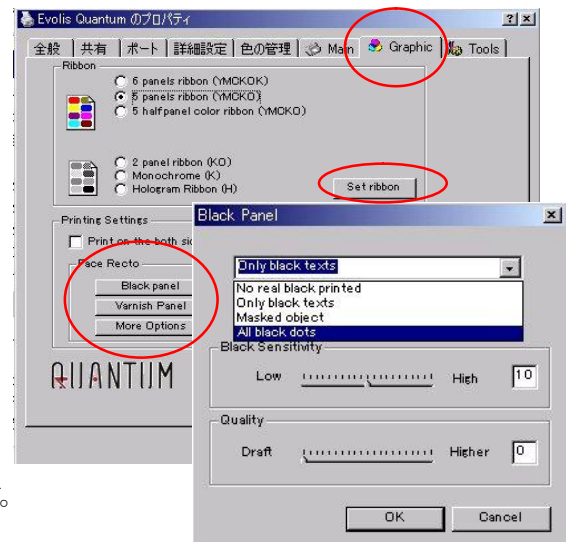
Evolis Quantum のプロパティ ? ×

全般 | 共有 | ポート | 詳細設定 | 色の管理 | Main | Graphic | Tools

Ribbon

6 panels ribbon (YMCKOK)
5 panels ribbon (YMCKO)
5 half panel color ribbon (YMCKO)

2 panel ribbon (KO)
Monochrome (K)
Hologram Ribbon (H)

Set ribbon

Printing Settings

Print on the both si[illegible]

Face Recto

Black panel

Varnish Panel

More Options

QUANTUM

Black Panel ×

Only black texts

No real black printed
Only black texts
Masked object
All black dots

Black Sensitivity

Low High 10

Quality

Draft Higher 0

OK Cancel